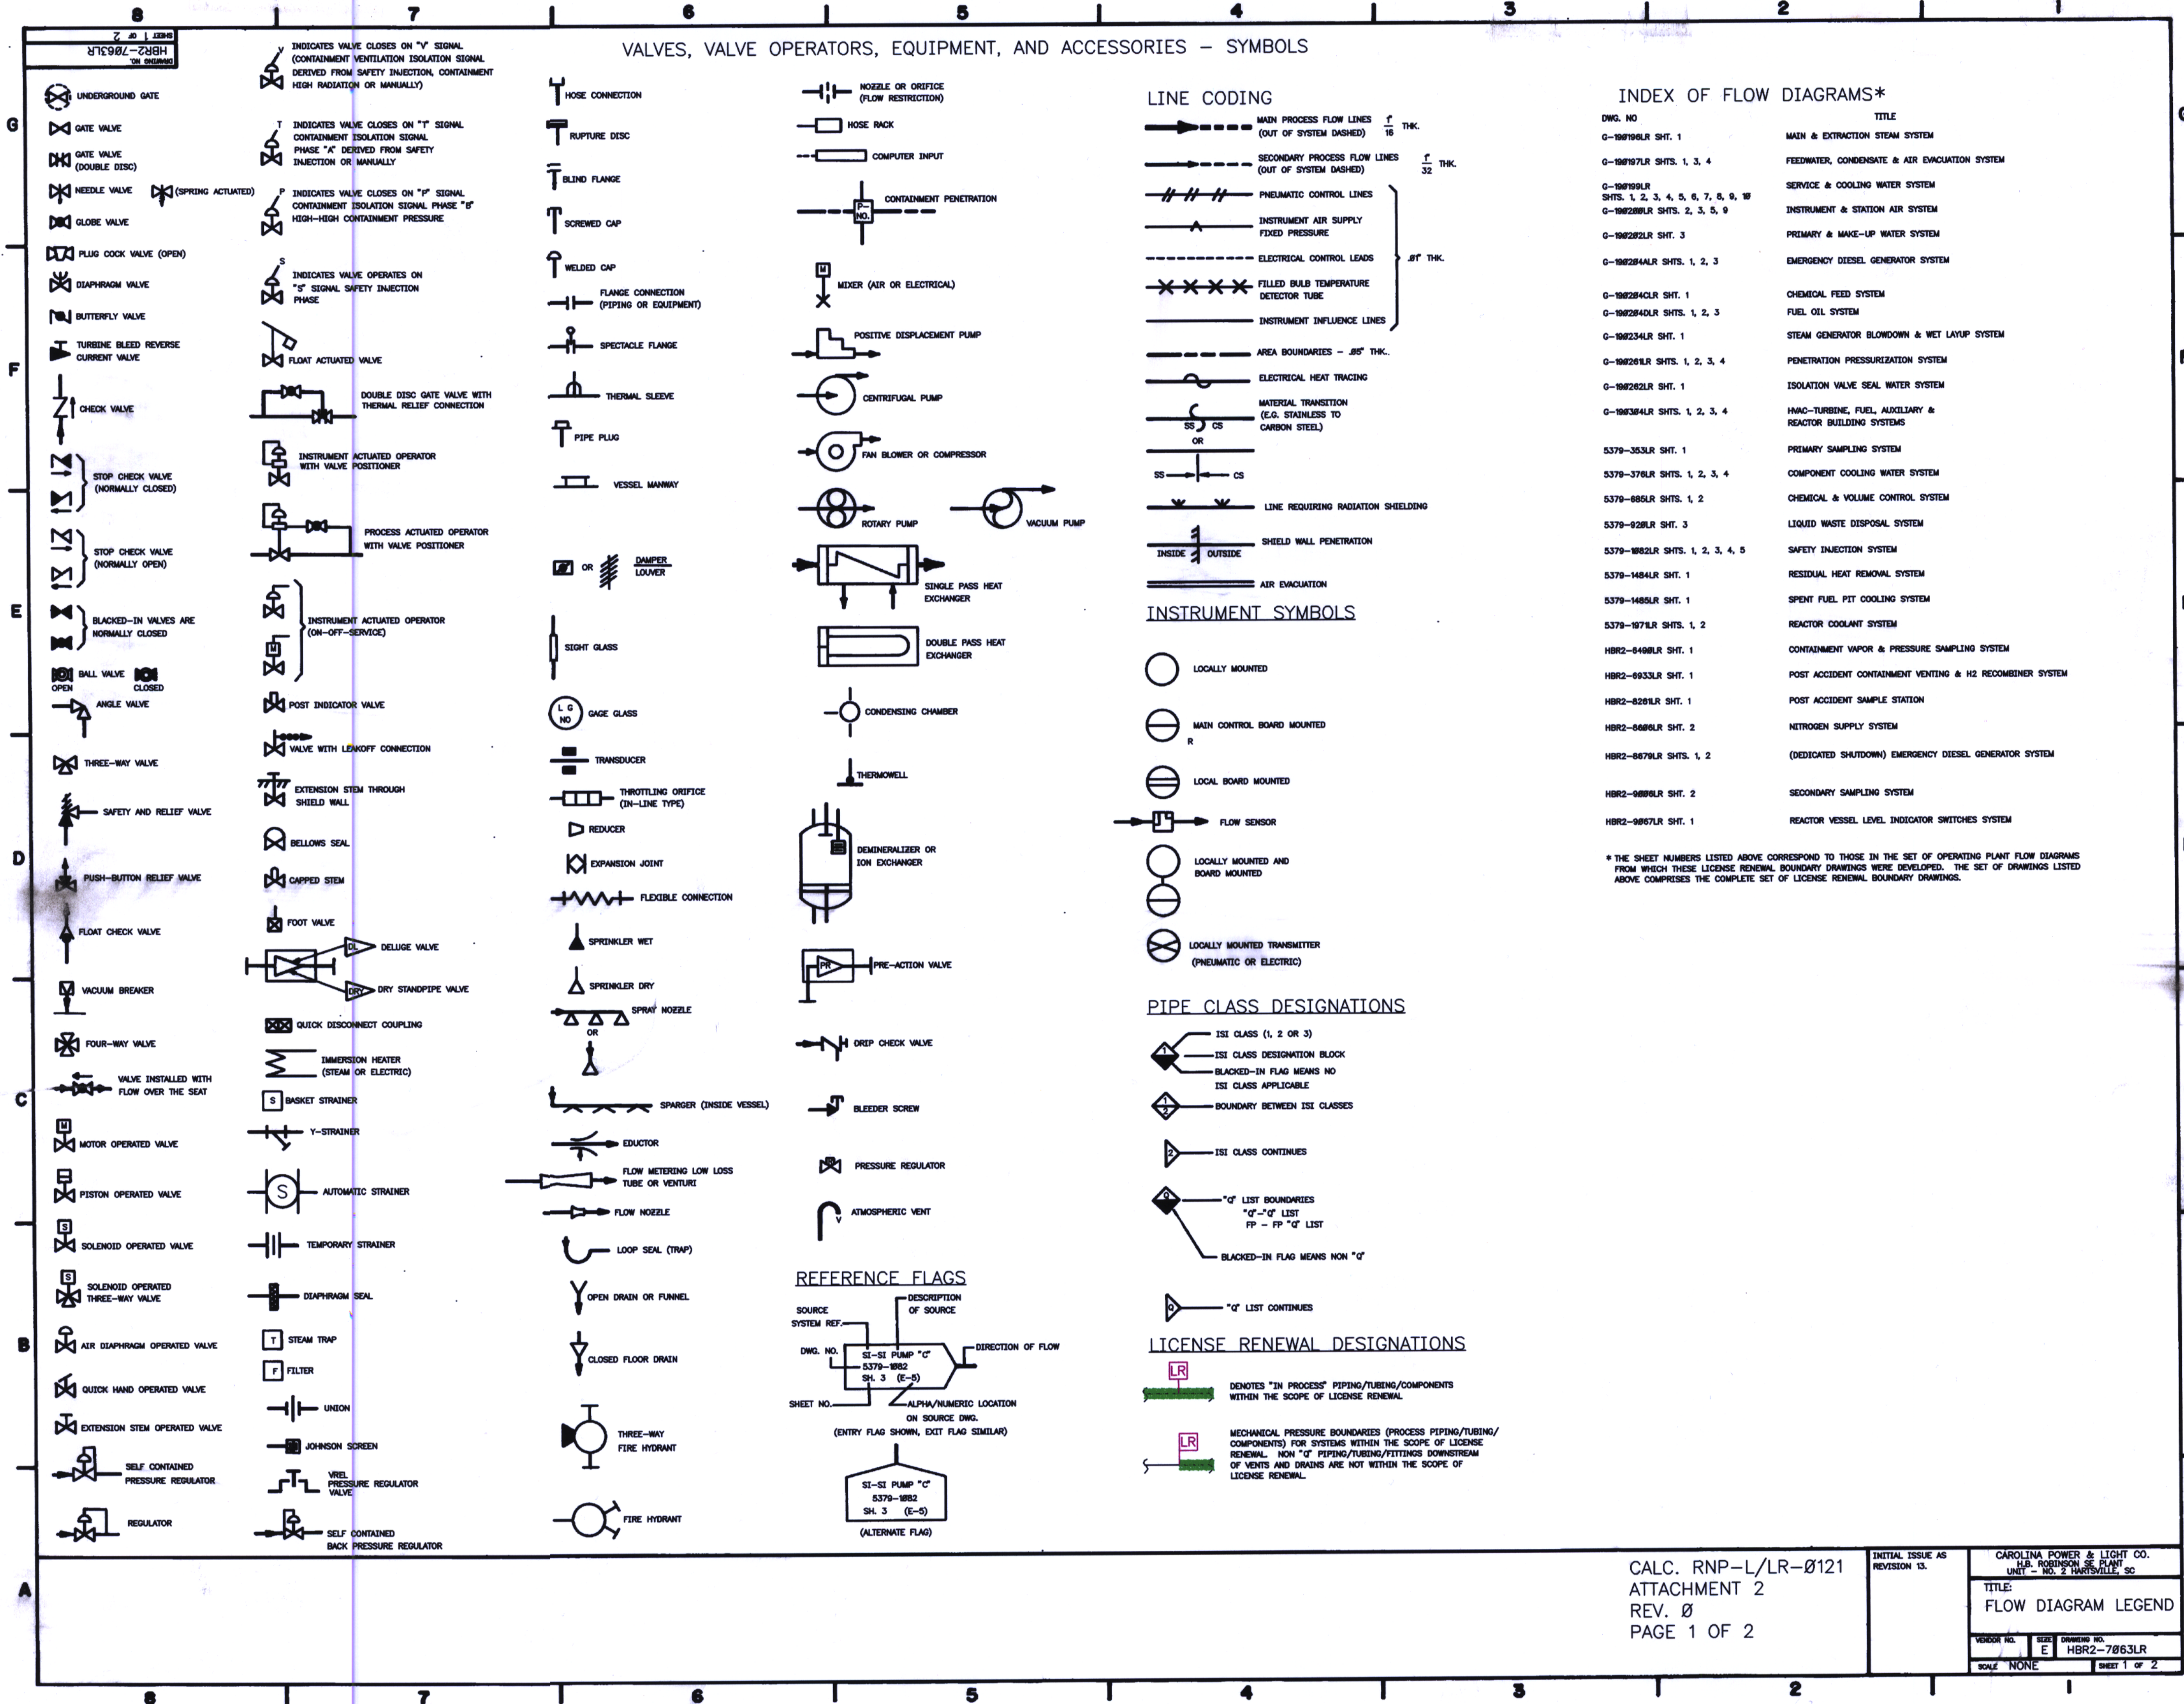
8 7 6 5 4 3 2 1

SHEET 1 OF 2
DRAWING NO.
HBR2-7063LR

VALVES, VALVE OPERATORS, EQUIPMENT, AND ACCESSORIES – SYMBOLS

UNDERGROUND GATE
GATE VALVE
GATE VALVE (DOUBLE DISC)
NEEDLE VALVE
(SPRING ACTUATED)
GLOBE VALVE
PLUG COCK VALVE (OPEN)
DIAPHRAGM VALVE
BUTTERFLY VALVE
TURBINE BLEED REVERSE CURRENT VALVE
CHECK VALVE
STOP CHECK VALVE (NORMALLY CLOSED)
STOP CHECK VALVE (NORMALLY OPEN)
BLACKED-IN VALVES ARE NORMALLY CLOSED
BALL VALVE
OPEN
CLOSED
ANGLE VALVE
THREE-WAY VALVE
SAFETY AND RELIEF VALVE
PUSH-BUTTON RELIEF VALVE
FLOAT CHECK VALVE
VACUUM BREAKER
FOUR-WAY VALVE
VALVE INSTALLED WITH FLOW OVER THE SEAT
M
MOTOR OPERATED VALVE
PISTON OPERATED VALVE
S
SOLENOID OPERATED VALVE
S
SOLENOID OPERATED THREE-WAY VALVE
AIR DIAPHRAGM OPERATED VALVE
QUICK HAND OPERATED VALVE
EXTENSION STEM OPERATED VALVE
SELF CONTAINED PRESSURE REGULATOR
REGULATOR

V
INDICATES VALVE CLOSES ON "V" SIGNAL (CONTAINMENT VENTILATION ISOLATION SIGNAL DERIVED FROM SAFETY INJECTION, CONTAINMENT HIGH RADIATION OR MANUALLY)
T
INDICATES VALVE CLOSES ON "T" SIGNAL CONTAINMENT ISOLATION SIGNAL PHASE "A" DERIVED FROM SAFETY INJECTION OR MANUALLY
P
INDICATES VALVE CLOSES ON "P" SIGNAL CONTAINMENT ISOLATION SIGNAL PHASE "B" HIGH-HIGH CONTAINMENT PRESSURE
S
INDICATES VALVE OPERATES ON "S" SIGNAL SAFETY INJECTION PHASE
FLOAT ACTUATED VALVE
DOUBLE DISC GATE VALVE WITH THERMAL RELIEF CONNECTION
INSTRUMENT ACTUATED OPERATOR WITH VALVE POSITIONER
PROCESS ACTUATED OPERATOR WITH VALVE POSITIONER
INSTRUMENT ACTUATED OPERATOR (ON-OFF-SERVICE)
M
POST INDICATOR VALVE
VALVE WITH LEAKOFF CONNECTION
EXTENSION STEM THROUGH SHIELD WALL
BELLOWS SEAL
CAPPED STEM
FOOT VALVE
DL
DELUGE VALVE
DRY
DRY STANDPIPE VALVE
QUICK DISCONNECT COUPLING
IMMERSION HEATER (STEAM OR ELECTRIC)
S
BASKET STRAINER
Y-STRAINER
S
AUTOMATIC STRAINER
TEMPORARY STRAINER
DIAPHRAGM SEAL
T
STEAM TRAP
F
FILTER
UNION
JOHNSON SCREEN
VREL PRESSURE REGULATOR VALVE
SELF CONTAINED BACK PRESSURE REGULATOR

HOSE CONNECTION
RUPTURE DISC
BLIND FLANGE
SCREWED CAP
WELDED CAP
FLANGE CONNECTION (PIPING OR EQUIPMENT)
SPECTACLE FLANGE
THERMAL SLEEVE
PIPE PLUG
VESSEL MANWAY
OR
DAMPER LOUVER
SIGHT GLASS
L G NO
GAGE GLASS
TRANSDUCER
THROTTLING ORIFICE (IN-LINE TYPE)
REDUCER
EXPANSION JOINT
FLEXIBLE CONNECTION
SPRINKLER WET
SPRINKLER DRY
SPRAY NOZZLE
OR
SPARGER (INSIDE VESSEL)
EDUCTOR
FLOW METERING LOW LOSS TUBE OR VENTURI
FLOW NOZZLE
LOOP SEAL (TRAP)
OPEN DRAIN OR FUNNEL
CLOSED FLOOR DRAIN
THREE-WAY FIRE HYDRANT
FIRE HYDRANT

NOZZLE OR ORIFICE (FLOW RESTRICTION)
HOSE RACK
COMPUTER INPUT
P-NO.
CONTAINMENT PENETRATION
M
MIXER (AIR OR ELECTRICAL)
POSITIVE DISPLACEMENT PUMP
CENTRIFUGAL PUMP
FAN BLOWER OR COMPRESSOR
ROTARY PUMP
VACUUM PUMP
SINGLE PASS HEAT EXCHANGER
DOUBLE PASS HEAT EXCHANGER
CONDENSING CHAMBER
THERMOWELL
DEMINERALIZER OR ION EXCHANGER
PR
PRE-ACTION VALVE
DRIP CHECK VALVE
BLEEDER SCREW
PRESSURE REGULATOR
ATMOSPHERIC VENT

REFERENCE FLAGS
SOURCE SYSTEM REF.
DESCRIPTION OF SOURCE
DWG. NO.
SI-SI PUMP "C"
5379-1082
SH. 3 (E-5)
DIRECTION OF FLOW
SHEET NO.
ALPHA/NUMERIC LOCATION ON SOURCE DWG.
(ENTRY FLAG SHOWN, EXIT FLAG SIMILAR)
SI-SI PUMP "C"
5379-1082
SH. 3 (E-5)
(ALTERNATE FLAG)

LINE CODING
MAIN PROCESS FLOW LINES (OUT OF SYSTEM DASHED) $\frac{1}{16}$ THK.
SECONDARY PROCESS FLOW LINES (OUT OF SYSTEM DASHED) $\frac{1}{32}$ THK.
PNEUMATIC CONTROL LINES
INSTRUMENT AIR SUPPLY FIXED PRESSURE
ELECTRICAL CONTROL LEADS
.01" THK.
FILLED BULB TEMPERATURE DETECTOR TUBE
INSTRUMENT INFLUENCE LINES
AREA BOUNDARIES – .05" THK.
ELECTRICAL HEAT TRACING
MATERIAL TRANSITION (E.G. STAINLESS TO CARBON STEEL)
SS CS
OR
SS CS
LINE REQUIRING RADIATION SHIELDING
SHIELD WALL PENETRATION
INSIDE OUTSIDE
AIR EVACUATION

INSTRUMENT SYMBOLS
LOCALLY MOUNTED
MAIN CONTROL BOARD MOUNTED
R
LOCAL BOARD MOUNTED
FLOW SENSOR
LOCALLY MOUNTED AND BOARD MOUNTED
LOCALLY MOUNTED TRANSMITTER (PNEUMATIC OR ELECTRIC)

PIPE CLASS DESIGNATIONS
ISI CLASS (1, 2 OR 3)
ISI CLASS DESIGNATION BLOCK
BLACKED-IN FLAG MEANS NO ISI CLASS APPLICABLE
BOUNDARY BETWEEN ISI CLASSES
ISI CLASS CONTINUES
"Q" LIST BOUNDARIES
"Q"-"Q" LIST
FP – FP "Q" LIST
BLACKED-IN FLAG MEANS NON "Q"
Q
"Q" LIST CONTINUES

LICENSE RENEWAL DESIGNATIONS
LR
DENOTES "IN PROCESS" PIPING/TUBING/COMPONENTS WITHIN THE SCOPE OF LICENSE RENEWAL
LR
MECHANICAL PRESSURE BOUNDARIES (PROCESS PIPING/TUBING/COMPONENTS) FOR SYSTEMS WITHIN THE SCOPE OF LICENSE RENEWAL. NON "Q" PIPING/TUBING/FITTINGS DOWNSTREAM OF VENTS AND DRAINS ARE NOT WITHIN THE SCOPE OF LICENSE RENEWAL.

INDEX OF FLOW DIAGRAMS*

| DWG. NO | TITLE |
|---|---|
| G-190196LR SHT. 1 | MAIN & EXTRACTION STEAM SYSTEM |
| G-190197LR SHTS. 1, 3, 4 | FEEDWATER, CONDENSATE & AIR EVACUATION SYSTEM |
| G-190199LR SHTS. 1, 2, 3, 4, 5, 6, 7, 8, 9, 10 | SERVICE & COOLING WATER SYSTEM |
| G-190200LR SHTS. 2, 3, 5, 9 | INSTRUMENT & STATION AIR SYSTEM |
| G-190202LR SHT. 3 | PRIMARY & MAKE-UP WATER SYSTEM |
| G-190204ALR SHTS. 1, 2, 3 | EMERGENCY DIESEL GENERATOR SYSTEM |
| G-190204CLR SHT. 1 | CHEMICAL FEED SYSTEM |
| G-190204DLR SHTS. 1, 2, 3 | FUEL OIL SYSTEM |
| G-190234LR SHT. 1 | STEAM GENERATOR BLOWDOWN & WET LAYUP SYSTEM |
| G-190261LR SHTS. 1, 2, 3, 4 | PENETRATION PRESSURIZATION SYSTEM |
| G-190262LR SHT. 1 | ISOLATION VALVE SEAL WATER SYSTEM |
| G-190304LR SHTS. 1, 2, 3, 4 | HVAC-TURBINE, FUEL, AUXILIARY & REACTOR BUILDING SYSTEMS |
| 5379-353LR SHT. 1 | PRIMARY SAMPLING SYSTEM |
| 5379-376LR SHTS. 1, 2, 3, 4 | COMPONENT COOLING WATER SYSTEM |
| 5379-685LR SHTS. 1, 2 | CHEMICAL & VOLUME CONTROL SYSTEM |
| 5379-920LR SHT. 3 | LIQUID WASTE DISPOSAL SYSTEM |
| 5379-1082LR SHTS. 1, 2, 3, 4, 5 | SAFETY INJECTION SYSTEM |
| 5379-1484LR SHT. 1 | RESIDUAL HEAT REMOVAL SYSTEM |
| 5379-1485LR SHT. 1 | SPENT FUEL PIT COOLING SYSTEM |
| 5379-1971LR SHTS. 1, 2 | REACTOR COOLANT SYSTEM |
| HBR2-6490LR SHT. 1 | CONTAINMENT VAPOR & PRESSURE SAMPLING SYSTEM |
| HBR2-6933LR SHT. 1 | POST ACCIDENT CONTAINMENT VENTING & H2 RECOMBINER SYSTEM |
| HBR2-8281LR SHT. 1 | POST ACCIDENT SAMPLE STATION |
| HBR2-8606LR SHT. 2 | NITROGEN SUPPLY SYSTEM |
| HBR2-8679LR SHTS. 1, 2 | (DEDICATED SHUTDOWN) EMERGENCY DIESEL GENERATOR SYSTEM |
| HBR2-9806LR SHT. 2 | SECONDARY SAMPLING SYSTEM |
| HBR2-9867LR SHT. 1 | REACTOR VESSEL LEVEL INDICATOR SWITCHES SYSTEM |

* THE SHEET NUMBERS LISTED ABOVE CORRESPOND TO THOSE IN THE SET OF OPERATING PLANT FLOW DIAGRAMS FROM WHICH THESE LICENSE RENEWAL BOUNDARY DRAWINGS WERE DEVELOPED. THE SET OF DRAWINGS LISTED ABOVE COMPRISES THE COMPLETE SET OF LICENSE RENEWAL BOUNDARY DRAWINGS.

CALC. RNP-L/LR-0121
ATTACHMENT 2
REV. 0
PAGE 1 OF 2

INITIAL ISSUE AS REVISION 13.

CAROLINA POWER & LIGHT CO.
H.B. ROBINSON SE PLANT
UNIT – NO. 2 HARTSVILLE, SC
TITLE:
FLOW DIAGRAM LEGEND
VENDOR NO.
SIZE E
DRAWING NO. HBR2-7063LR
SCALE NONE
SHEET 1 OF 2

G F E D C B A